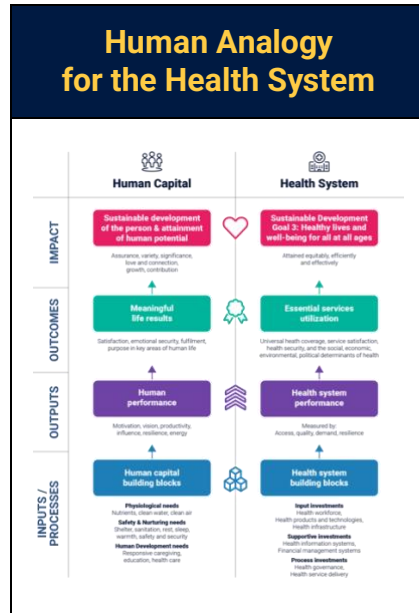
Human Analogy for the Health System

Human Capital

Health System

IMPACT

Sustainable development of the person & attainment of human potential

Assurance, variety, significance, love and connection, growth, contribution

Sustainable Development Goal 3: Healthy lives and well-being for all at all ages

Attained equitably, efficiently and effectively

OUTCOMES

Meaningful life results

Satisfaction, emotional security, fulfilment, purpose in key areas of human life

Essential services utilization

Universal health coverage, service satisfaction, health security, and the social, economic, environmental, political determinants of health

OUTPUTS

Human performance

Motivation, vision, productivity, influence, resilience, energy

Health system performance

Measured by: Access, quality, demand, resilience

INPUTS / PROCESSES

Human capital building blocks

Physiological needs
Nutrients, clean water, clean air

Safety & Nurturing needs
Shelter, sanitation, rest, sleep, warmth, safety and security

Human Development needs
Responsive caregiving, education, health care

Health system building blocks

Input investments
Health workforce, Health products and technologies, Health infrastructure

Supportive investments
Health information systems, Financial management systems

Process investments
Health governance, Health service delivery